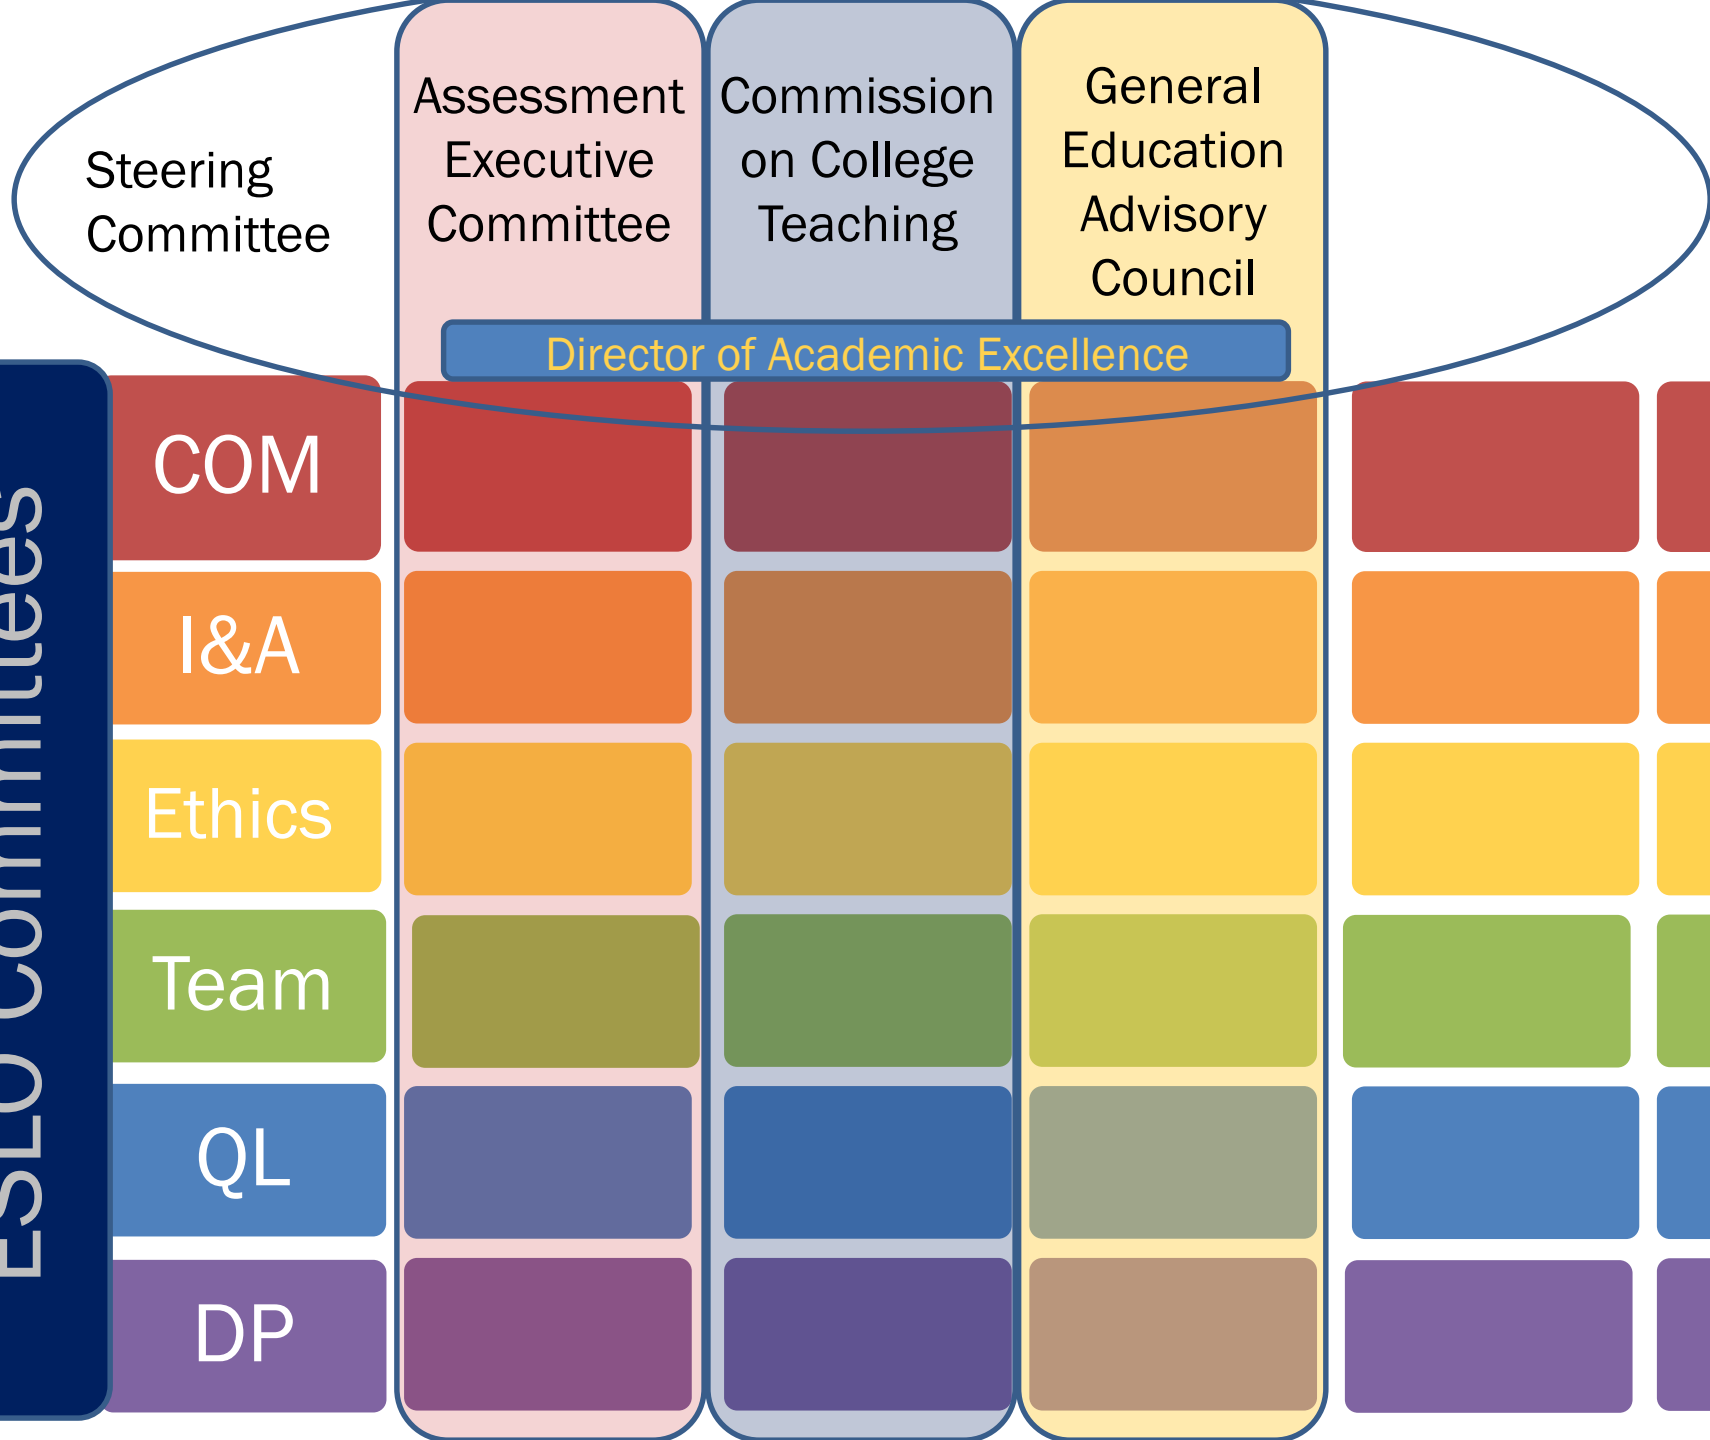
Steering Committee

Assessment Executive Committee

Commission on College Teaching

General Education Advisory Council

Director of Academic Excellence

ESLO Committees

COM

I&A

Ethics

Team

QL

DP